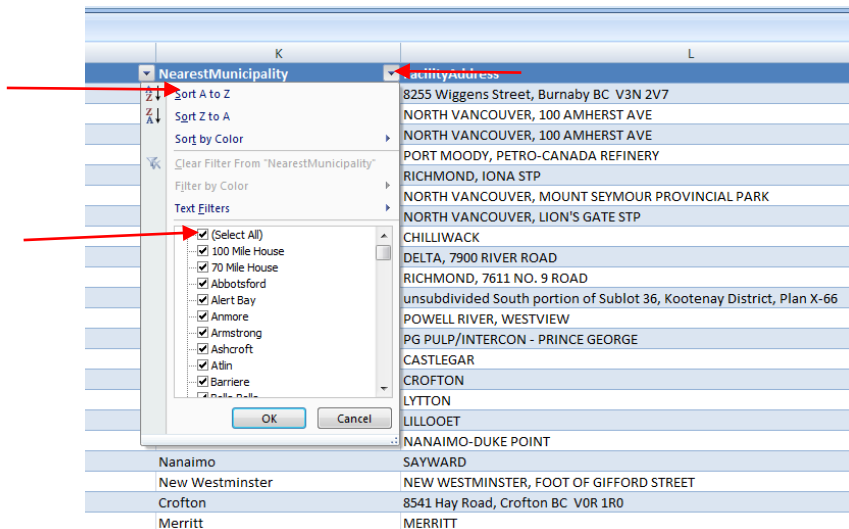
K

L

NearestMunicipality

FacilityAddress

Sort A to Z

Sort Z to A

Sort by Color

Clear Filter From "NearestMunicipality"

Filter by Color

Text Filters

(Select All)
100 Mile House
70 Mile House
Abbotsford
Alert Bay
Anmore
Armstrong
Ashcroft
Atlin
Barriere
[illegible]

OK

Cancel

| | |
|---|---|
| | 8255 Wiggens Street, Burnaby BC V3N 2V7 |
| | NORTH VANCOUVER, 100 AMHERST AVE |
| | NORTH VANCOUVER, 100 AMHERST AVE |
| | PORT MOODY, PETRO-CANADA REFINERY |
| | RICHMOND, IONA STP |
| | NORTH VANCOUVER, MOUNT SEYMOUR PROVINCIAL PARK |
| | NORTH VANCOUVER, LION'S GATE STP |
| | CHILLIWACK |
| | DELTA, 7900 RIVER ROAD |
| | RICHMOND, 7611 NO. 9 ROAD |
| | unsubdivided South portion of Sublot 36, Kootenay District, Plan X-66 |
| | POWELL RIVER, WESTVIEW |
| | PG PULP/INTERCON - PRINCE GEORGE |
| | CASTLEGAR |
| | CROFTON |
| | LYTTON |
| | LILLOOET |
| | NANAIMO-DUKE POINT |
| Nanaimo | SAYWARD |
| New Westminster | NEW WESTMINSTER, FOOT OF GIFFORD STREET |
| Crofton | 8541 Hay Road, Crofton BC V0R 1R0 |
| Merritt | MERRITT |